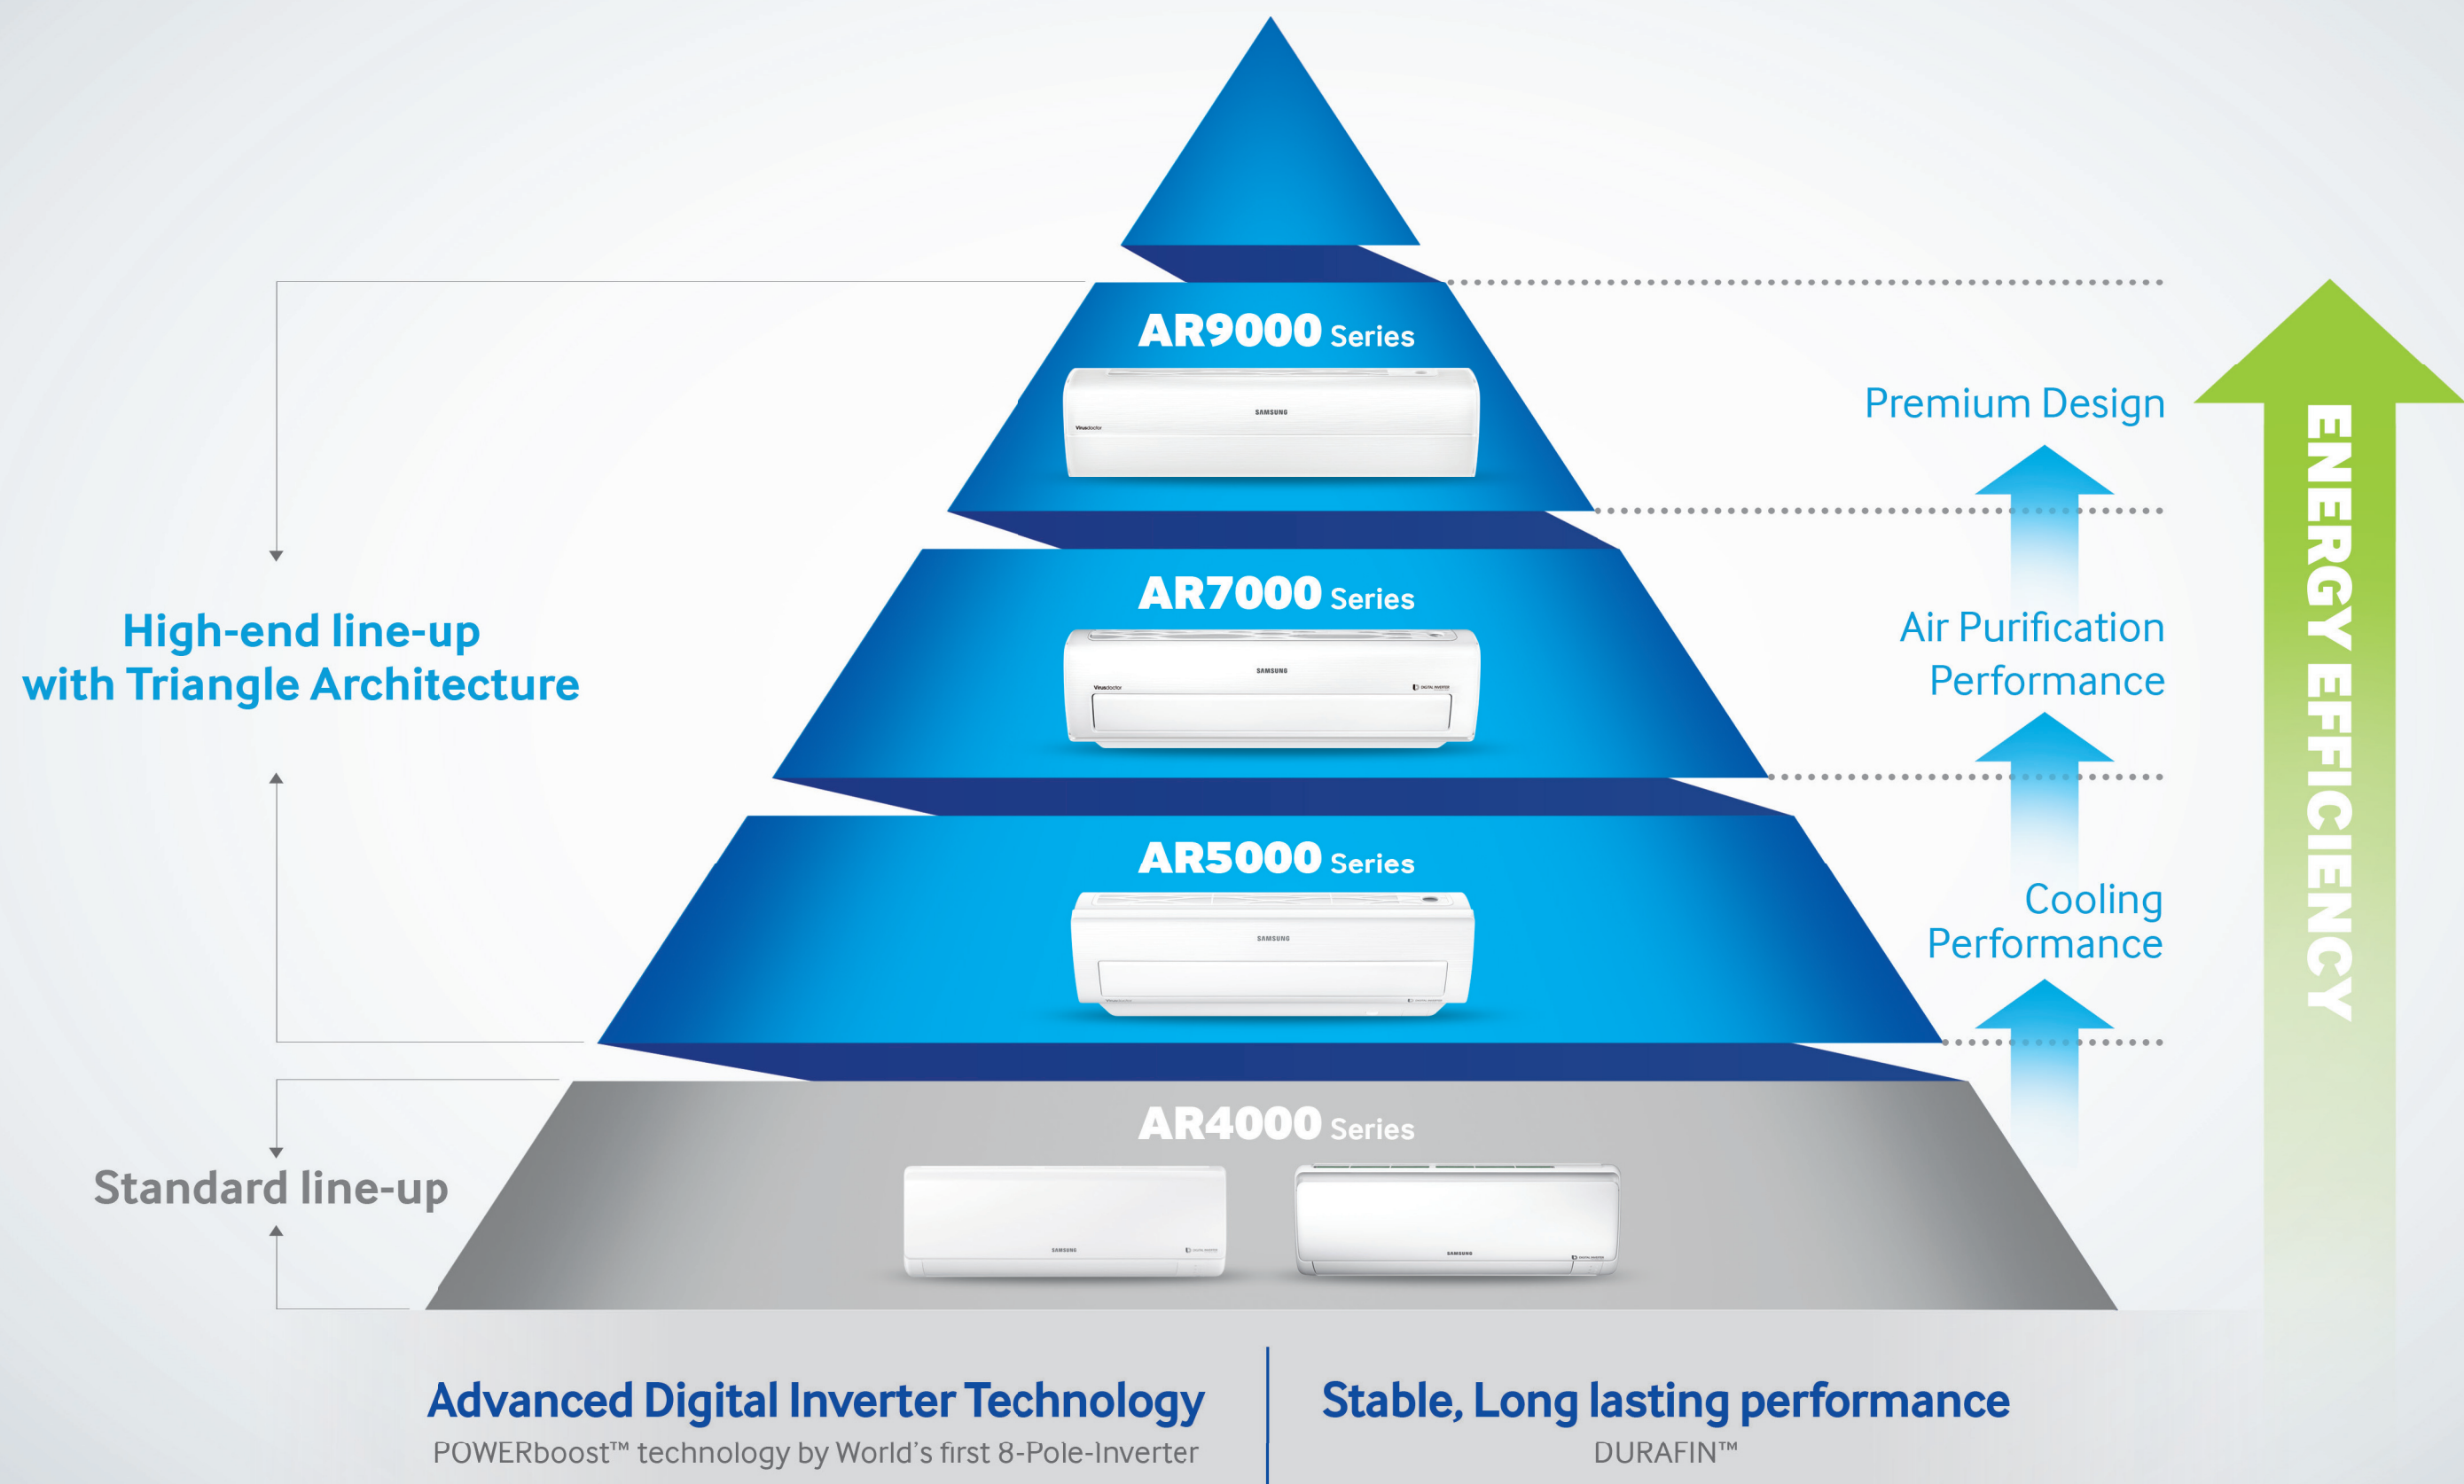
AR9000 Series

SAMSUNG

AR7000 Series

SAMSUNG

AR5000 Series

SAMSUNG

AR4000 Series

SAMSUNG

SAMSUNG

High-end line-up with Triangle Architecture

Standard line-up

Premium Design

Air Purification Performance

Cooling Performance

ENERGY EFFICIENCY

Advanced Digital Inverter Technology
POWERboost™ technology by World's first 8-Pole-Inverter

Stable, Long lasting performance
DURAFIN™